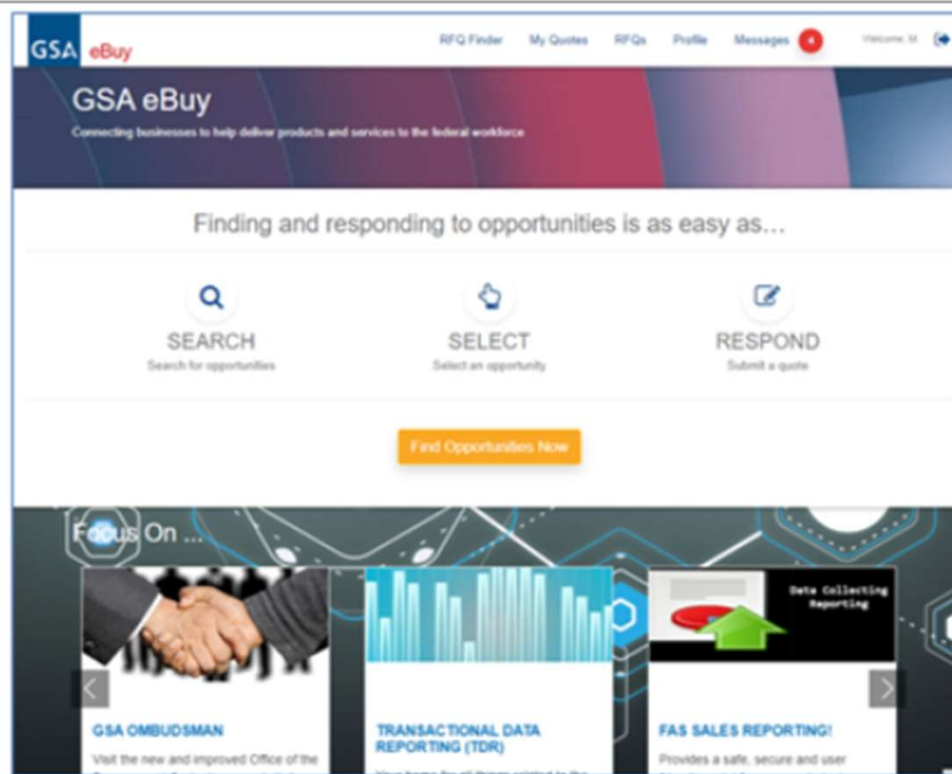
GSA eBuy

RFQ Finder My Quotes RFQs Profile Messages 4 Welcome, M

GSA eBuy

Connecting businesses to help deliver products and services to the federal workforce

Finding and responding to opportunities is as easy as...

SEARCH
Search for opportunities

SELECT
Select an opportunity

RESPOND
Submit a quote

Find Opportunities Now

Focus On ...

GSA OMBUDSMAN

Visit the new and improved Office of the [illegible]

Data Collecting Reporting

TRANSACTIONAL DATA REPORTING (TDR)

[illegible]

FAS SALES REPORTING!

Provides a safe, secure and user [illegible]